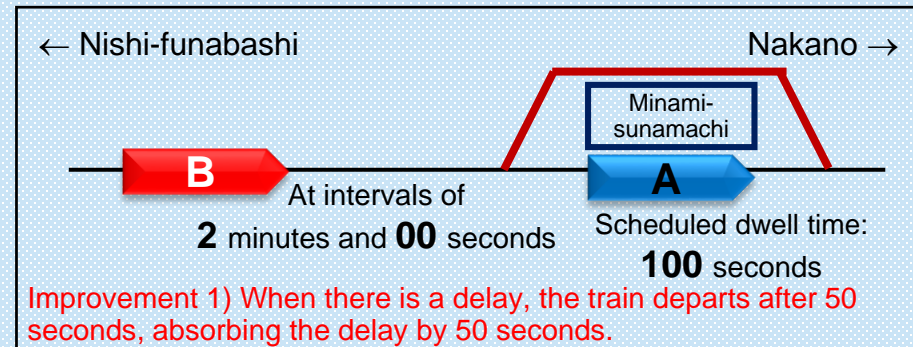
← Nishi-funabashi

Nakano →

Minami-sunamachi

B

A

At intervals of
**2** minutes and **00** seconds

Scheduled dwell time:
**100** seconds

Improvement 1) When there is a delay, the train departs after 50 seconds, absorbing the delay by 50 seconds.